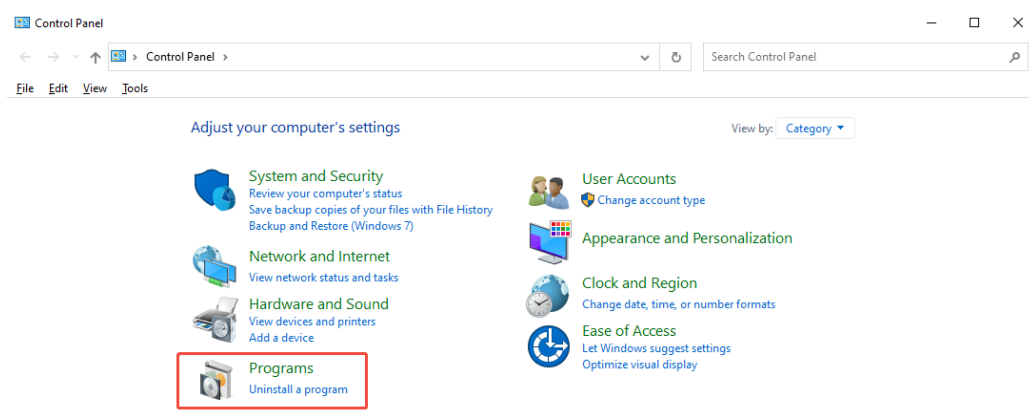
Control Panel

Control Panel ›

Search Control Panel

File Edit View Tools

Adjust your computer's settings

View by: Category

System and Security
Review your computer's status
Save backup copies of your files with File History
Backup and Restore (Windows 7)

Network and Internet
View network status and tasks

Hardware and Sound
View devices and printers
Add a device

Programs
Uninstall a program

User Accounts
Change account type

Appearance and Personalization

Clock and Region
Change date, time, or number formats

Ease of Access
Let Windows suggest settings
Optimize visual display